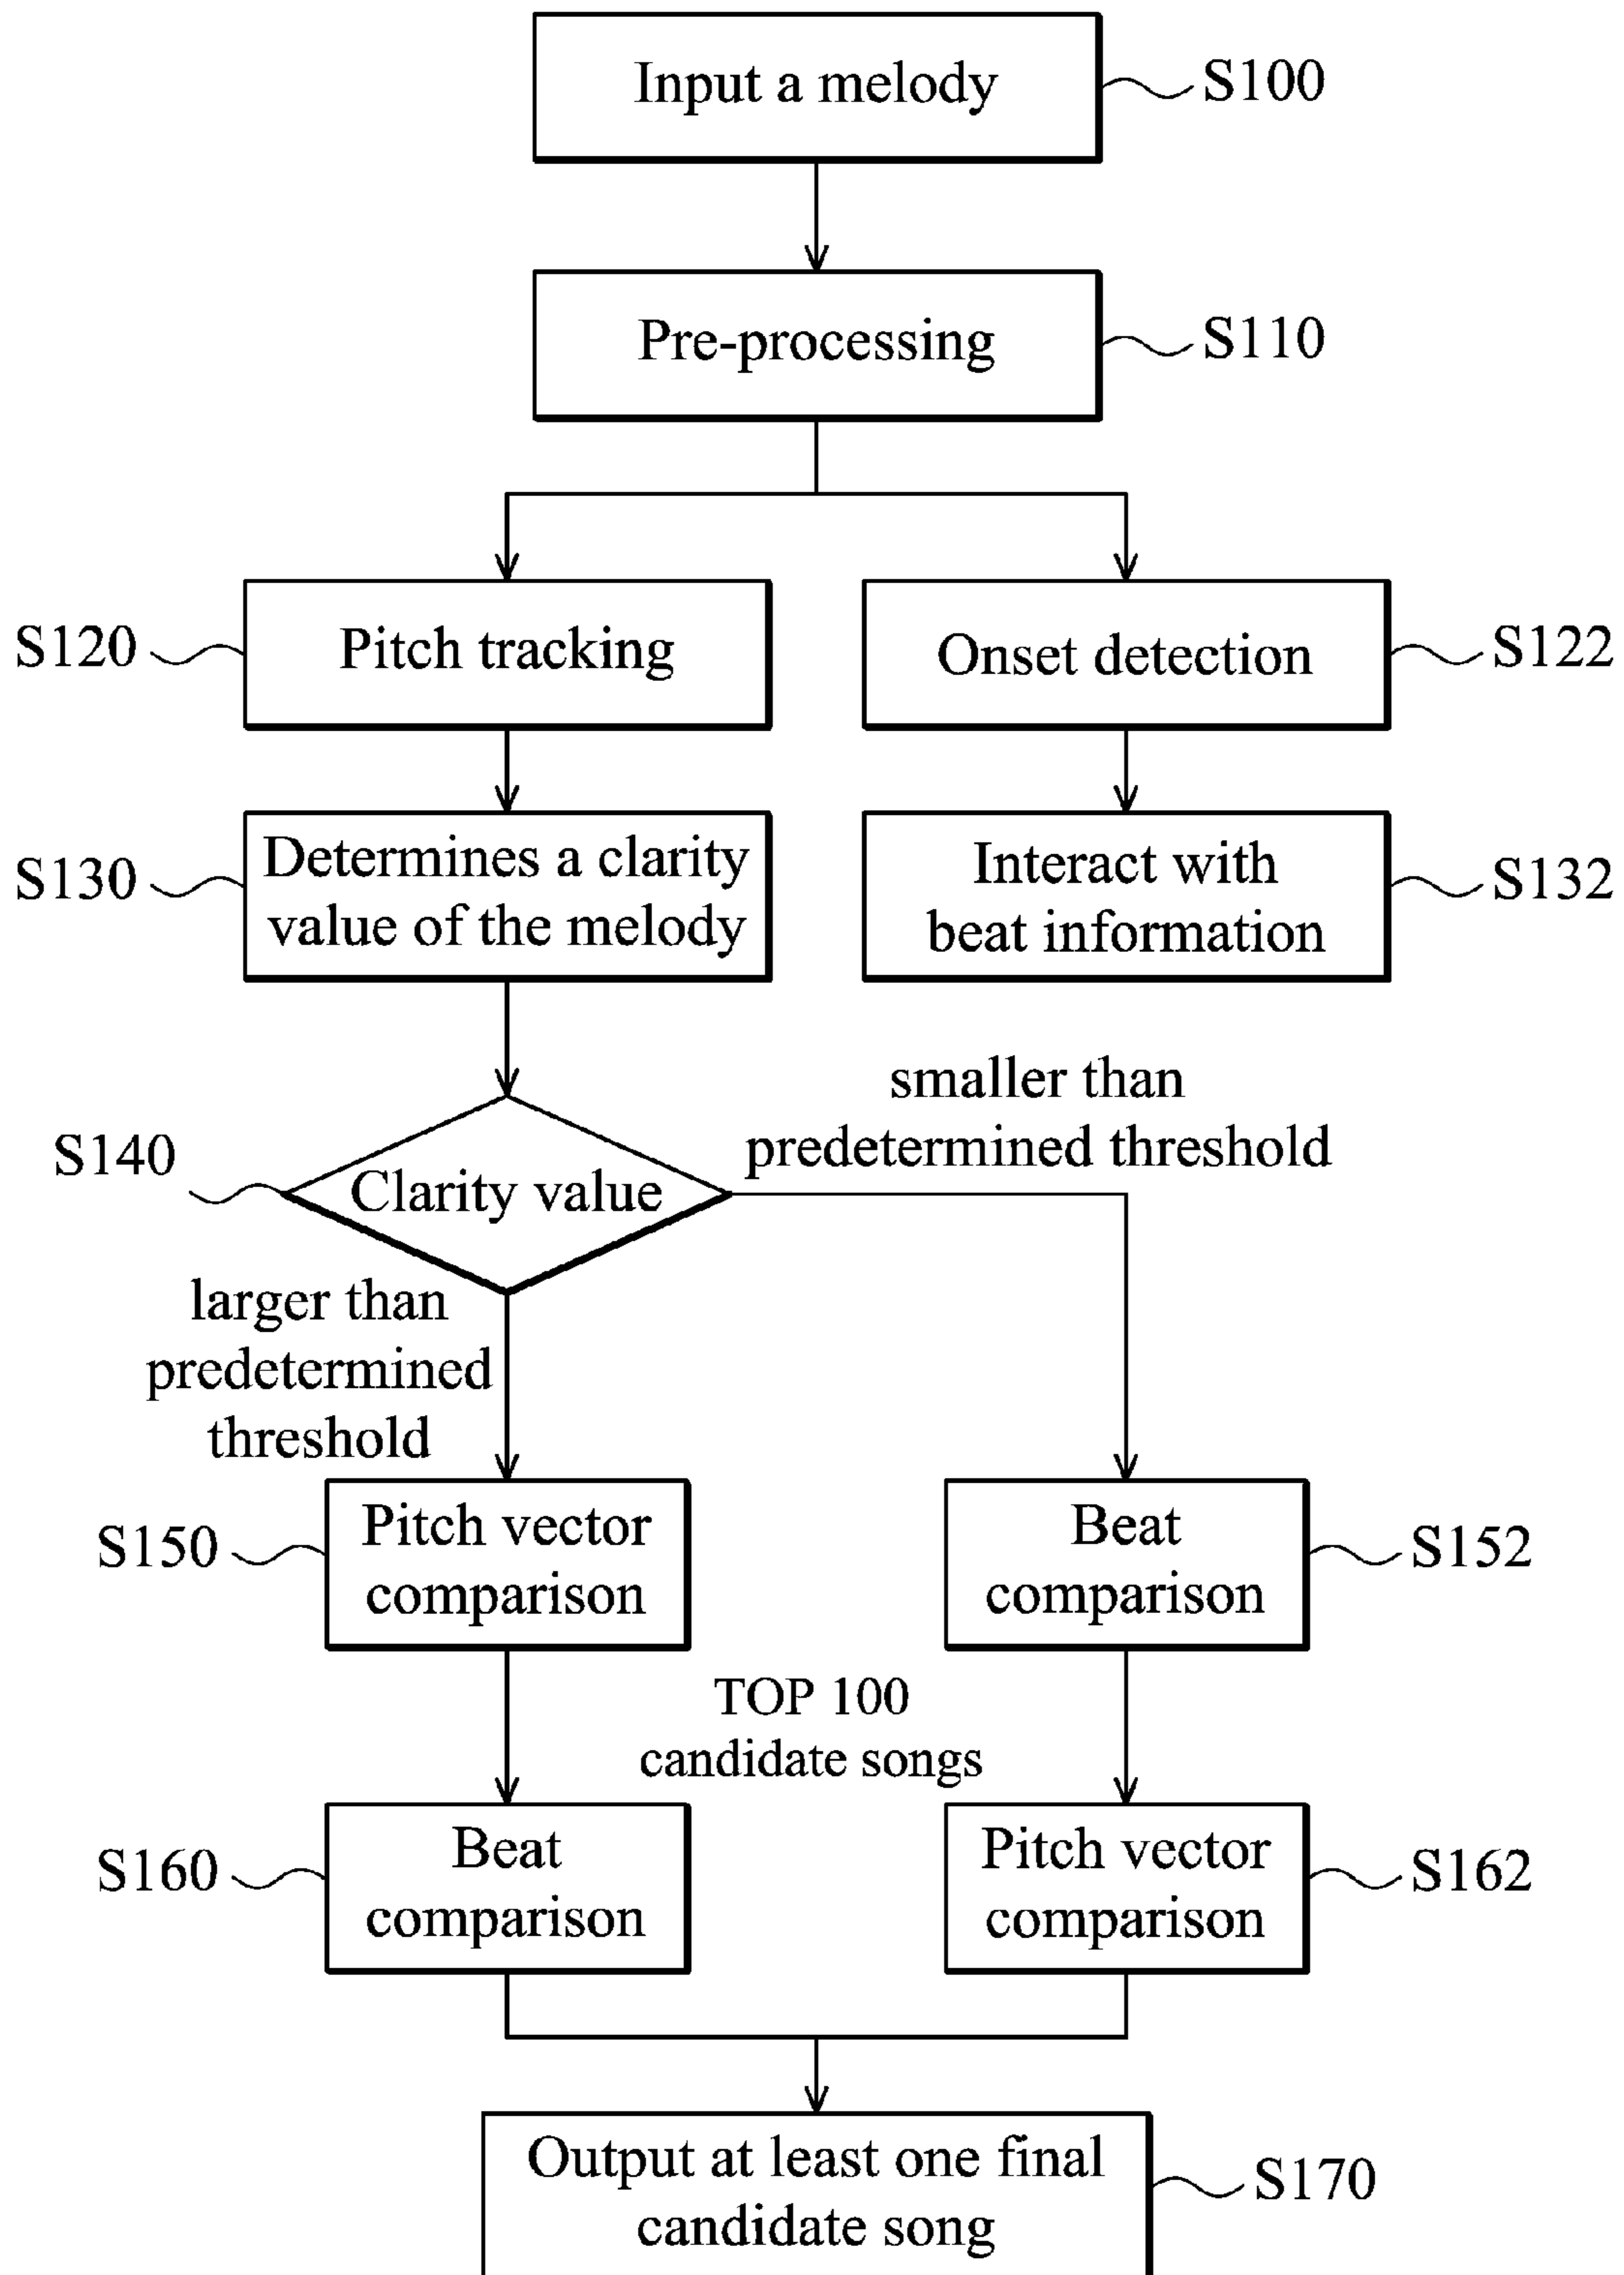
Input a melody
S100

Pre-processing
S110

S120
Pitch tracking

Onset detection
S122

S130
Determines a clarity value of the melody

Interact with beat information
S132

smaller than predetermined threshold

S140
Clarity value

larger than predetermined threshold

S150
Pitch vector comparison

Beat comparison
S152

TOP 100 candidate songs

S160
Beat comparison

Pitch vector comparison
S162

Output at least one final candidate song
S170